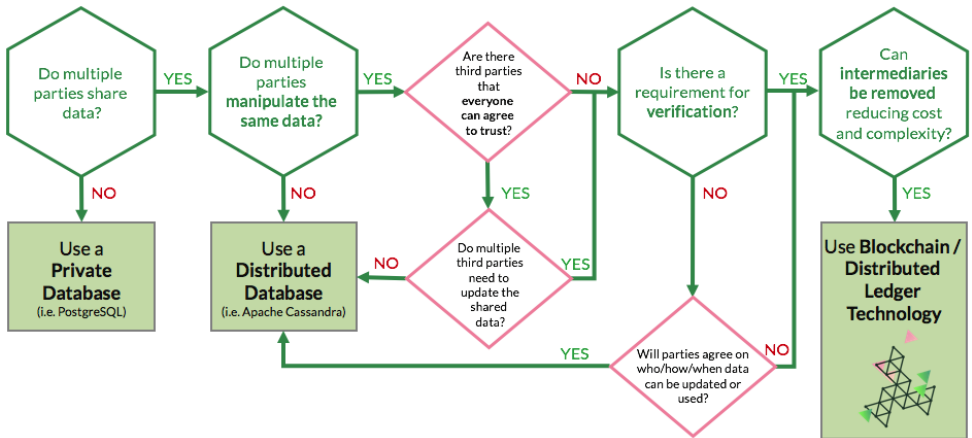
Do multiple parties share data?

YES

Do multiple parties manipulate the same data?

YES

Are there third parties that everyone can agree to trust?

NO

Is there a requirement for verification?

YES

Can intermediaries be removed reducing cost and complexity?

NO

Use a Private Database (i.e. PostgreSQL)

NO

Use a Distributed Database (i.e. Apache Cassandra)

YES

NO

Do multiple third parties need to update the shared data?

YES

NO

YES

Use Blockchain / Distributed Ledger Technology

YES

Will parties agree on who/how/when data can be updated or used?

NO